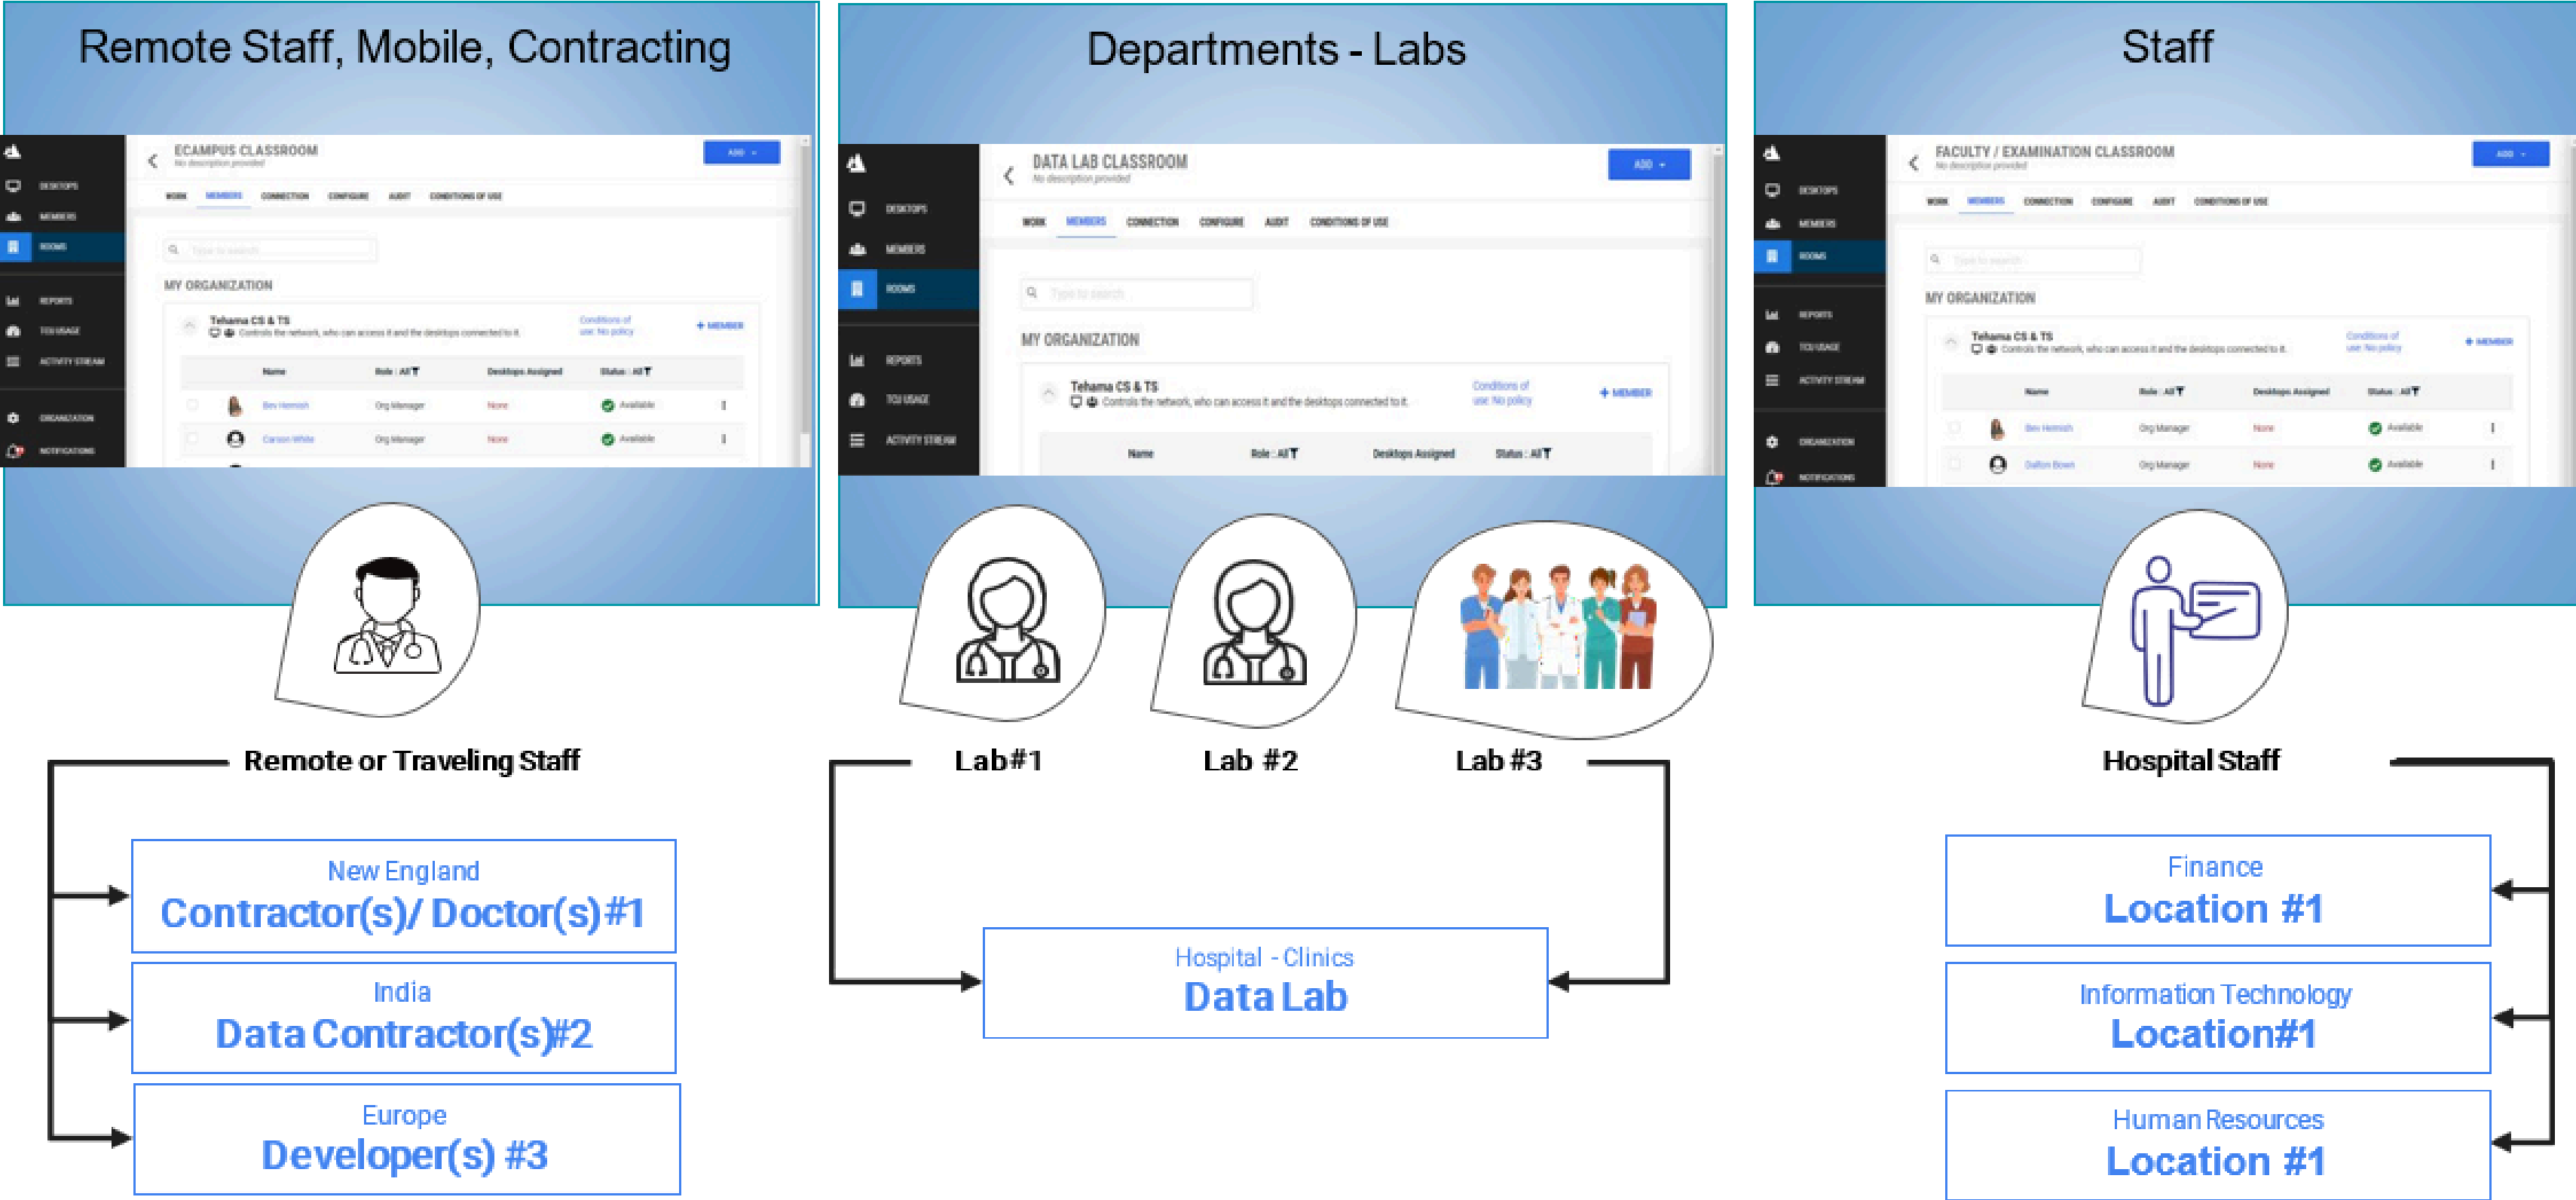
Remote Staff, Mobile, Contracting

ECAMPUS CLASSROOM
No description provided
ADD
DESKTOPS
MEMBERS
ROOMS
REPORTS
TCU USAGE
ACTIVITY STREAM
ORGANIZATION
NOTIFICATIONS
WORK MEMBERS CONNECTION CONFIGURE AUDIT CONDITIONS OF USE
Type to search
MY ORGANIZATION
Tehama CS & TS
Controls the network, who can access it and the desktops connected to it.
Conditions of use: No policy
+ MEMBER
| Name | Role : All | Desktops Assigned | Status : All |
|---|---|---|---|
| Ben Hemish | Org Manager | None | Available |
| Carson White | Org Manager | None | Available |

Departments - Labs

DATA LAB CLASSROOM
No description provided
ADD
DESKTOPS
MEMBERS
ROOMS
REPORTS
TCU USAGE
ACTIVITY STREAM
WORK MEMBERS CONNECTION CONFIGURE AUDIT CONDITIONS OF USE
Type to search
MY ORGANIZATION
Tehama CS & TS
Controls the network, who can access it and the desktops connected to it.
Conditions of use: No policy
+ MEMBER
| Name | Role : All | Desktops Assigned | Status : All |
|---|---|---|---|

Staff

FACULTY / EXAMINATION CLASSROOM
No description provided
ADD
DESKTOPS
MEMBERS
ROOMS
REPORTS
TCU USAGE
ACTIVITY STREAM
ORGANIZATION
NOTIFICATIONS
WORK MEMBERS CONNECTION CONFIGURE AUDIT CONDITIONS OF USE
Type to search
MY ORGANIZATION
Tehama CS & TS
Controls the network, who can access it and the desktops connected to it.
Conditions of use: No policy
+ MEMBER
| Name | Role : All | Desktops Assigned | Status : All |
|---|---|---|---|
| Ben Hemish | Org Manager | None | Available |
| Dalton Bown | Org Manager | None | Available |

Remote or Traveling Staff

New England
Contractor(s)/ Doctor(s) #1

India
Data Contractor(s)#2

Europe
Developer(s) #3

Lab#1
Lab #2
Lab #3

Hospital - Clinics
Data Lab

Hospital Staff

Finance
Location #1

Information Technology
Location#1

Human Resources
Location #1